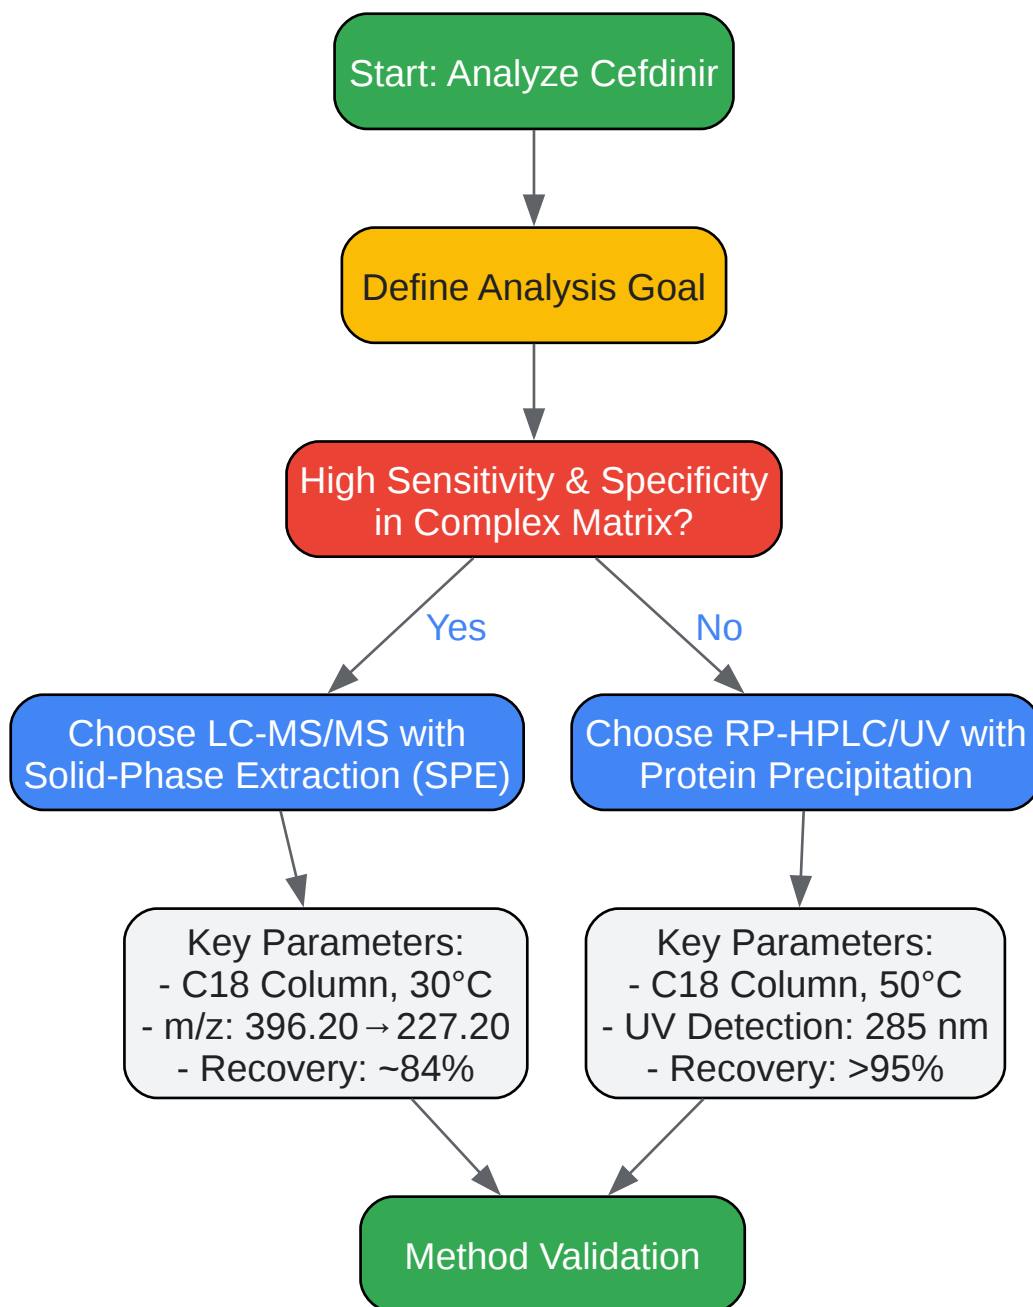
Start: Analyze Cefdinir

Define Analysis Goal

High Sensitivity & Specificity in Complex Matrix?

Yes

No

Choose LC-MS/MS with Solid-Phase Extraction (SPE)

Choose RP-HPLC/UV with Protein Precipitation

Key Parameters:
- C18 Column, 30°C
- m/z: 396.20→227.20
- Recovery: ~84%

Key Parameters:
- C18 Column, 50°C
- UV Detection: 285 nm
- Recovery: >95%

Method Validation